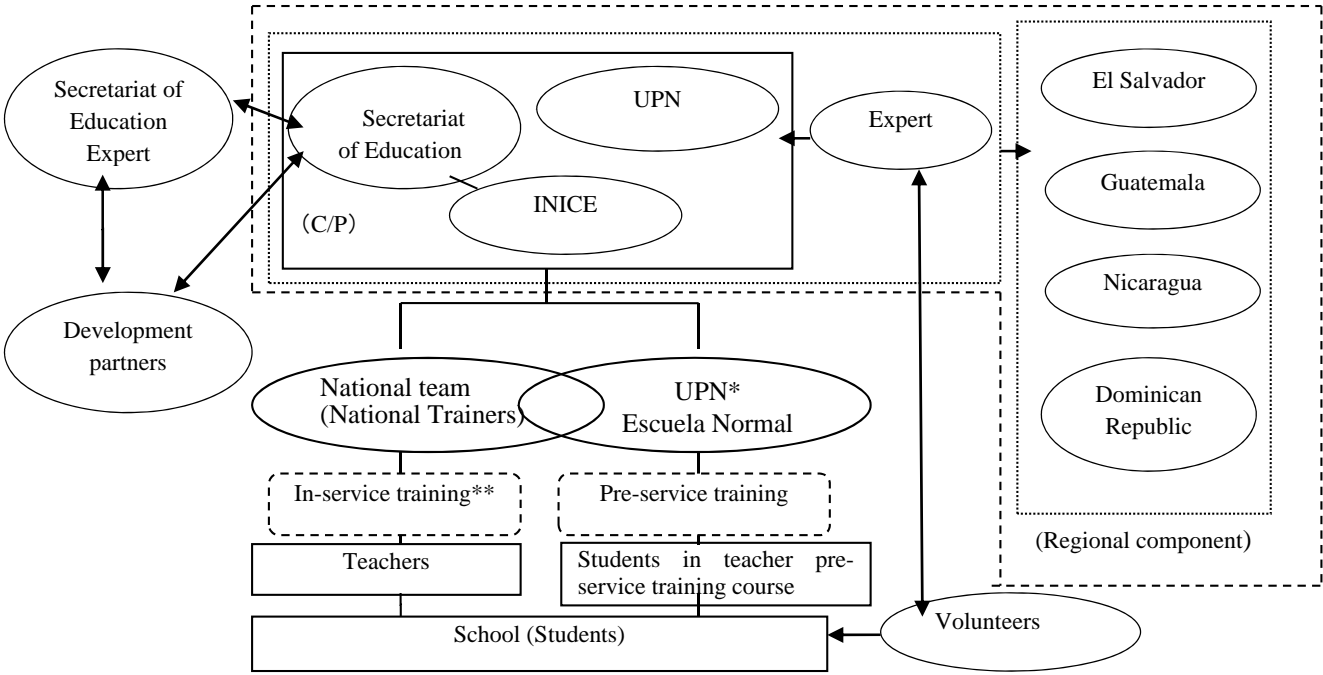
Secretariat of Education Expert

Secretariat of Education

UPN

INICE

(C/P)

Expert

El Salvador

Guatemala

Nicaragua

Dominican Republic

Development partners

National team (National Trainers)

UPN* Escuela Normal

In-service training**

Pre-service training

(Regional component)

Teachers

Students in teacher pre-service training course

School (Students)

Volunteers